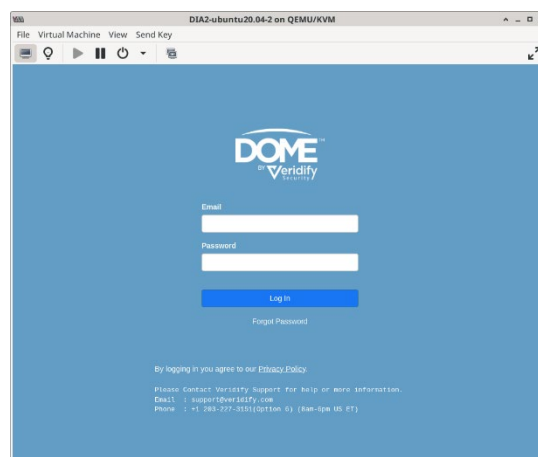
DIA2-ubuntu20.04-2 on QEMU/KVM

File Virtual Machine View Send Key

DOME™
BY Veridify Security

Email

Password

Log In

Forgot Password

By logging in you agree to our Privacy Policy.

Please Contact Veridify Support for help or more information.
Email : support@veridify.com
Phone : +1 203-227-3151(Option 6) (8am-6pm US ET)